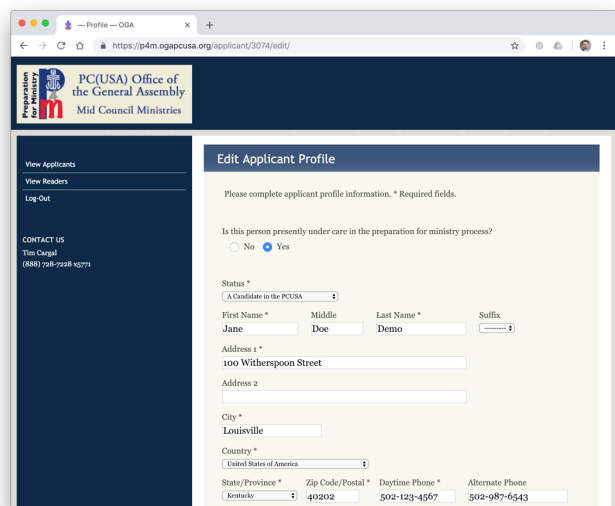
— Profile — OGA
https://p4m.ogapcusa.org/applicant/3074/edit/

Preparation for Ministry
PC(USA) Office of the General Assembly
Mid Council Ministries

View Applicants
View Readers
Log-Out

CONTACT US
Tim Cargal
(888) 728-7228 x5771

Edit Applicant Profile

Please complete applicant profile information. * Required fields.

Is this person presently under care in the preparation for ministry process?
No Yes

Status *
A Candidate in the PCUSA

First Name *
Jane
Middle
Doe
Last Name *
Demo
Suffix
---------

Address 1 *
100 Witherspoon Street

Address 2

City *
Louisville

Country *
United States of America

State/Province *
Kentucky
Zip Code/Postal *
40202
Daytime Phone *
502-123-4567
Alternate Phone
502-987-6543